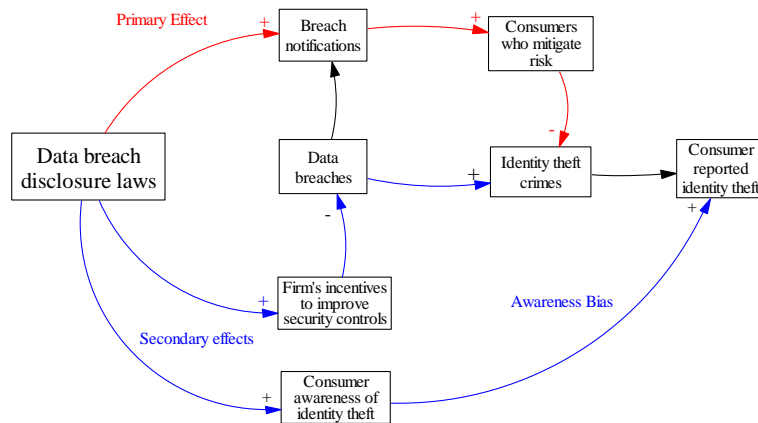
Primary Effect

+

Breach notifications

+

Consumers who mitigate risk

-

Data breach disclosure laws

Data breaches

+

Identity theft crimes

Consumer reported identity theft

-

+

Firm's incentives to improve security controls

Awareness Bias

Secondary effects

+

Consumer awareness of identity theft

+